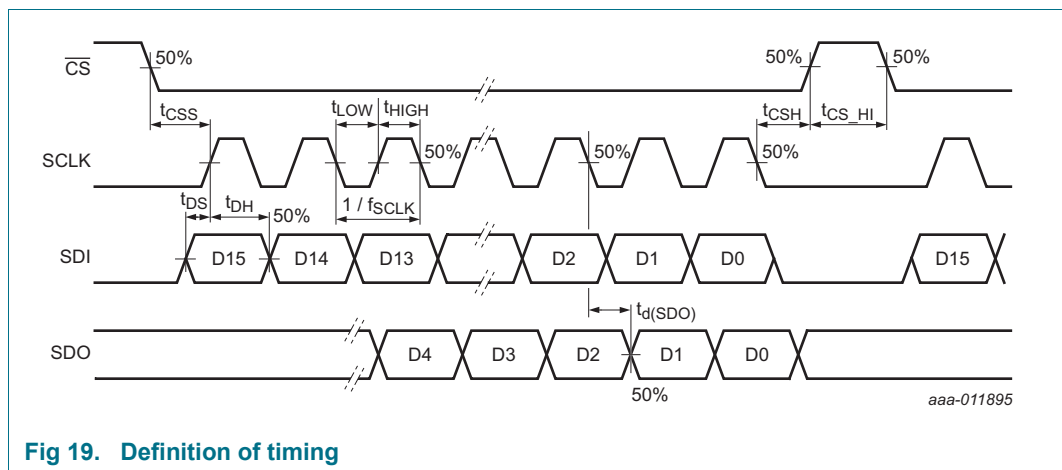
$\overline{CS}$

50%

50%

50%

$t_{CSS}$

$t_{LOW}$

$t_{HIGH}$

$t_{CSH}$

$t_{CS\_HI}$

SCLK

50%

50%

50%

$t_{DS}$

$t_{DH}$

50%

$1 / f_{SCLK}$

SDI

D15

D14

D13

D2

D1

D0

D15

$t_{d(SDO)}$

SDO

D4

D3

D2

D1

D0

50%

aaa-011895

**Fig 19. Definition of timing**